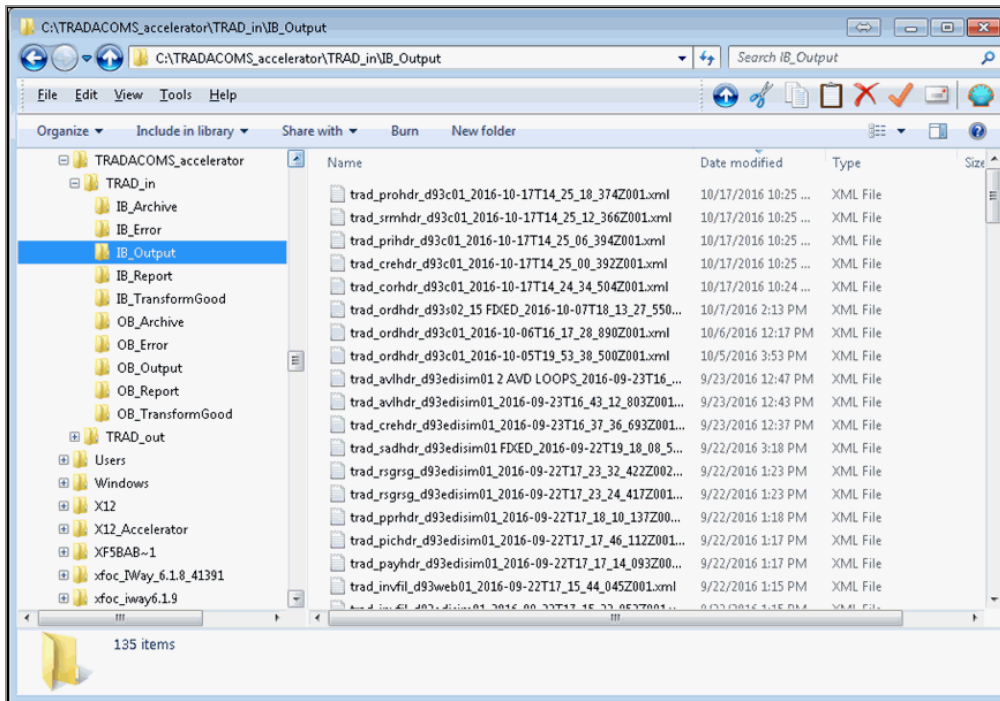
C:\TRADACOMS_accelerator\TRAD_in\IB_Output

C:\TRADACOMS_accelerator\TRAD_in\IB_Output
Search IB_Output

File Edit View Tools Help

Organize ▾ Include in library ▾ Share with ▾ Burn New folder

TRADACOMS_accelerator
TRAD_in
IB_Archive
IB_Error
IB_Output
IB_Report
IB_TransformGood
OB_Archive
OB_Error
OB_Output
OB_Report
OB_TransformGood
TRAD_out
Users
Windows
X12
X12_Accelerator
XF5BAB~1
xfoc_IWay_6.1.8_41391
xfoc_iway6.1.9

| Name | Date modified | Type | Size |
|---|---|---|---|
| trad_prohdr_d93c01_2016-10-17T14_25_18_374Z001.xml | 10/17/2016 10:25 ... | XML File | |
| trad_srmhdr_d93c01_2016-10-17T14_25_12_366Z001.xml | 10/17/2016 10:25 ... | XML File | |
| trad_prihdr_d93c01_2016-10-17T14_25_06_394Z001.xml | 10/17/2016 10:25 ... | XML File | |
| trad_crehdr_d93c01_2016-10-17T14_25_00_392Z001.xml | 10/17/2016 10:25 ... | XML File | |
| trad_corhdr_d93c01_2016-10-17T14_24_34_504Z001.xml | 10/17/2016 10:24 ... | XML File | |
| trad_ordhdr_d93s02_15 FIXED_2016-10-07T18_13_27_550... | 10/7/2016 2:13 PM | XML File | |
| trad_ordhdr_d93c01_2016-10-06T16_17_28_890Z001.xml | 10/6/2016 12:17 PM | XML File | |
| trad_ordhdr_d93c01_2016-10-05T19_53_38_500Z001.xml | 10/5/2016 3:53 PM | XML File | |
| trad_avlhdr_d93edisim01 2 AVD LOOPS_2016-09-23T16_... | 9/23/2016 12:47 PM | XML File | |
| trad_avlhdr_d93edisim01_2016-09-23T16_43_12_803Z001... | 9/23/2016 12:43 PM | XML File | |
| trad_crehdr_d93edisim01_2016-09-23T16_37_36_693Z001... | 9/23/2016 12:37 PM | XML File | |
| trad_sadhdr_d93edisim01 FIXED_2016-09-22T19_18_08_5... | 9/22/2016 3:18 PM | XML File | |
| trad_rsgrsg_d93edisim01_2016-09-22T17_23_32_422Z002... | 9/22/2016 1:23 PM | XML File | |
| trad_rsgrsg_d93edisim01_2016-09-22T17_23_24_417Z001... | 9/22/2016 1:23 PM | XML File | |
| trad_pprhdr_d93edisim01_2016-09-22T17_18_10_137Z00... | 9/22/2016 1:18 PM | XML File | |
| trad_pichdr_d93edisim01_2016-09-22T17_17_46_112Z001... | 9/22/2016 1:17 PM | XML File | |
| trad_payhdr_d93edisim01_2016-09-22T17_17_14_093Z00... | 9/22/2016 1:17 PM | XML File | |
| trad_invfil_d93web01_2016-09-22T17_15_44_045Z001.xml | 9/22/2016 1:15 PM | XML File | |
| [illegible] | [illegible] | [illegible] | |

135 items